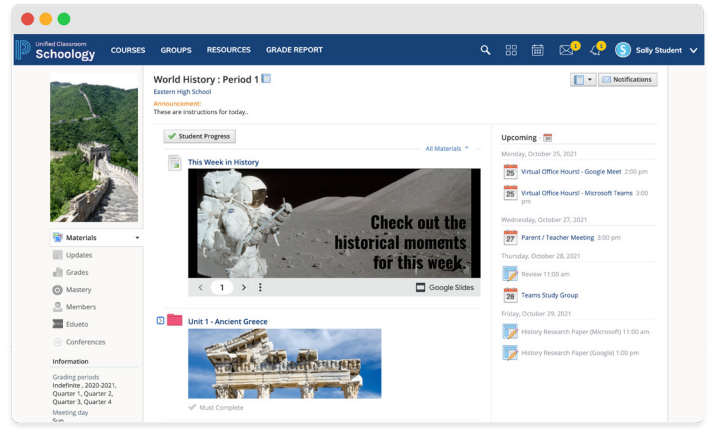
Unified Classroom
Schoology

COURSES GROUPS RESOURCES GRADE REPORT

1 1

S Sally Student

World History : Period 1

Eastern High School

Announcement:
These are instructions for today..

Notifications

Student Progress

All Materials

This Week in History

Check out the historical moments for this week

1

Google Slides

Unit 1 - Ancient Greece

Must Complete

Materials
Updates
Grades
Mastery
Members
Edueto
Conferences

Information
Grading periods
Indefinite , 2020-2021, Quarter 1, Quarter 2, Quarter 3, Quarter 4
Meeting day
Sun

Upcoming

Monday, October 25, 2021
25 Virtual Office Hours! - Google Meet 2:00 pm
25 Virtual Office Hours! - Microsoft Teams 3:00 pm

Wednesday, October 27, 2021
27 Parent / Teacher Meeting 3:00 pm

Thursday, October 28, 2021
Review 11:00 am
28 Teams Study Group

Friday, October 29, 2021
History Research Paper (Microsoft) 11:00 am
History Research Paper (Google) 1:00 pm